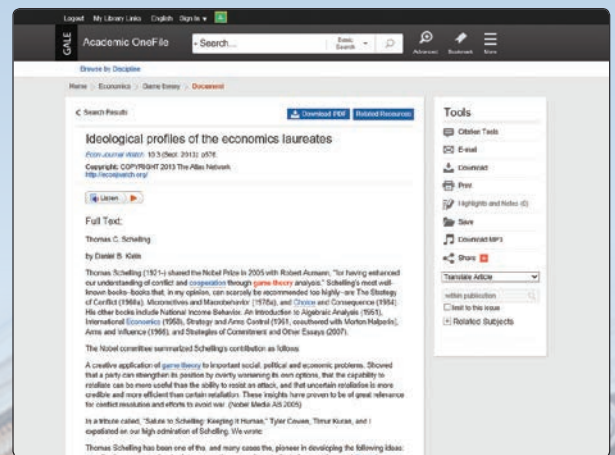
Logout My Library Links English Sign In ▾

GALE Academic OneFile - Search... Basic Search Advanced Bookmark More

Browse by Discipline

Home > Economics > Game theory > Document

< Search Results

Download PDF Related Resources

Ideological profiles of the economics laureates

Econ Journal Watch. 10.3 (Sept. 2013): p576.

Copyright: COPYRIGHT 2013 The Atlas Network
http://econjwatch.org/

Listen ▶

Full Text:

Thomas C. Schelling

by Daniel B. Klein

Thomas Schelling (1921–) shared the Nobel Prize in 2005 with Robert Aumann, "for having enhanced our understanding of conflict and cooperation through game-theory analysis." Schelling's most well-known books--books that, in my opinion, can scarcely be recommended too highly--are The Strategy of Conflict (1960a), Micromotives and Macrobehavior (1978a), and Choice and Consequence (1984). His other books include National Income Behavior: An Introduction to Algebraic Analysis (1951), International Economics (1958), Strategy and Arms Control (1961, coauthored with Morton Halperin), Arms and Influence (1966), and Strategies of Commitment and Other Essays (2007).

The Nobel committee summarized Schelling's contribution as follows:

A creative application of game theory to important social, political and economic problems. Showed that a party can strengthen its position by overtly worsening its own options, that the capability to retaliate can be more useful than the ability to resist an attack, and that uncertain retaliation is more credible and more efficient than certain retaliation. These insights have proven to be of great relevance for conflict resolution and efforts to avoid war. (Nobel Media AB 2005)

In a tribute called, "Salute to Schelling: Keeping it Human," Tyler Cowen, Timur Kuran, and I expatiated on our high admiration of Schelling. We wrote:

Thomas Schelling has been one of the, and many cases the, pioneer in developing the following ideas:

Tools

Citation Tools

E-mail

Download

Print

Highlights and Notes (0)

Save

Download MP3

Share

Translate Article

within publication

Limit to this issue

Related Subjects